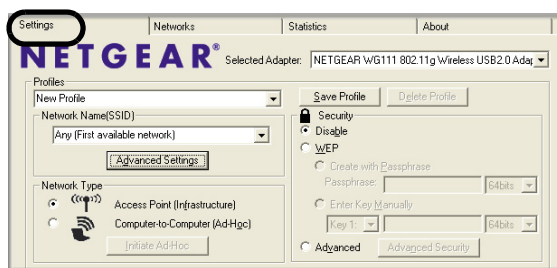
Settings | Networks | Statistics | About

NETGEAR®

Selected Adapter: NETGEAR WG111 802.11g Wireless USB2.0 Adap

Profiles
New Profile
Save Profile
Delete Profile

Network Name(SSID)
Any (First available network)
Advanced Settings

Network Type
Access Point (Infrastructure)
Computer-to-Computer (Ad-Hoc)
Initiate Ad-Hoc

Security
Disable
WEP
Create with Passphrase
Passphrase:
64bits
Enter Key Manually
Key 1:
64bits
Advanced
Advanced Security